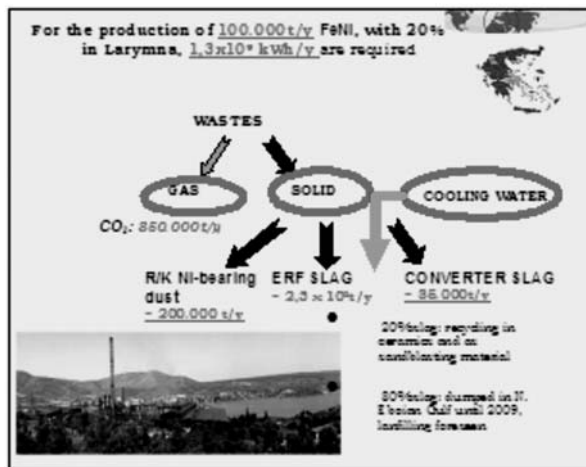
For the production of 100.000t/y FeNi, with 20% in Larymna, 1,3x10⁹ kWh/y are required

WASTES

GAS

SOLID

COOLING WATER

$CO_2$: 850.000t/y

R/K Ni-bearing dust
~ 200.000 t/y

ERF SLAG
~ 2,3 x 10⁶t/y

CONVERTER SLAG
~ 35.000t/y

20%slag: recycling in ceramics and as sandblasting material

80%slag: dumped in N. Evoian Gulf until 2009, landfilling foreseen